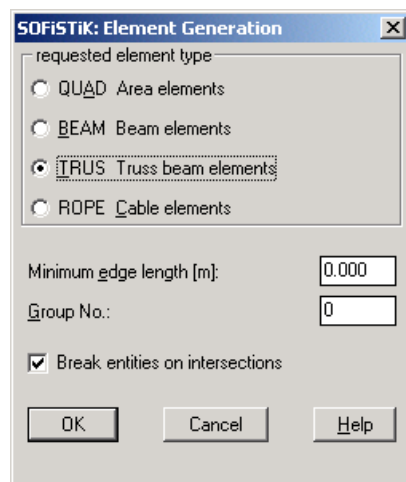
SOFiSTiK: Element Generation

requested element type

QUAD Area elements

BEAM Beam elements

TRUS Truss beam elements

ROPE Cable elements

Minimum edge length [m]: 0.000

Group No.: 0

Break entities on intersections

OK

Cancel

Help